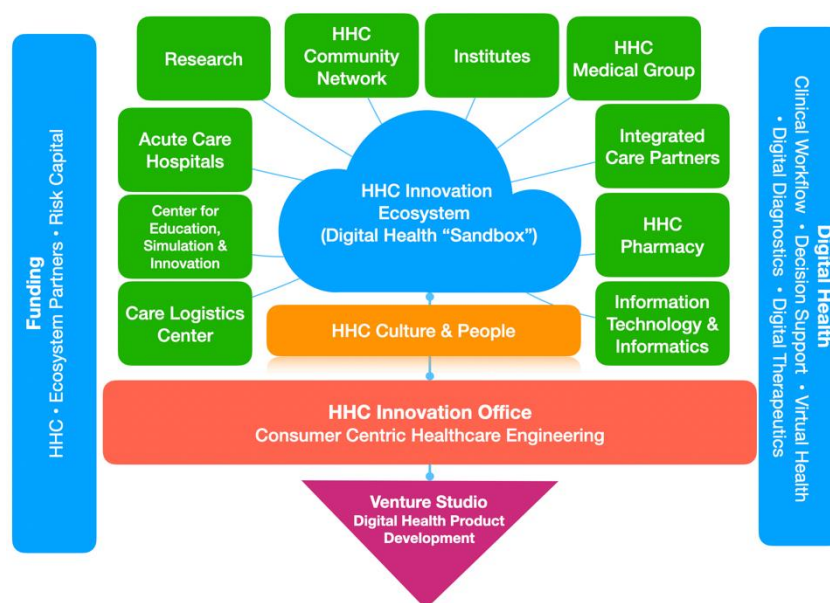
Funding
HHC • Ecosystem Partners • Risk Capital

Research

HHC Community Network

Institutes

HHC Medical Group

Acute Care Hospitals

Integrated Care Partners

Center for Education, Simulation & Innovation

HHC Innovation Ecosystem (Digital Health "Sandbox")

HHC Pharmacy

Care Logistics Center

HHC Culture & People

Information Technology & Informatics

HHC Innovation Office
Consumer Centric Healthcare Engineering

Venture Studio
Digital Health Product Development

Digital Health
Clinical Workflow • Decision Support • Virtual Health • Digital Diagnostics • Digital Therapeutics